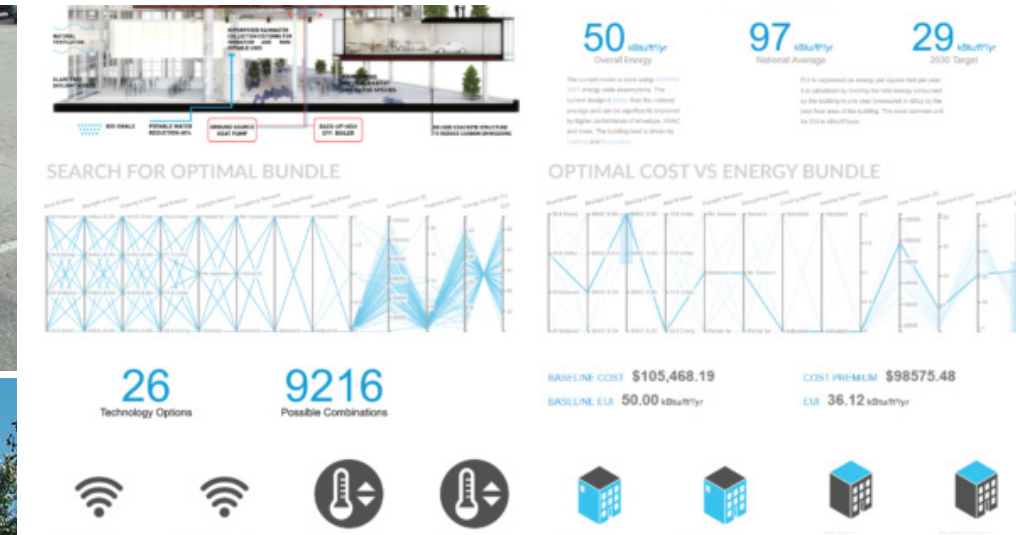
NATURAL VENTILATION

SUPERSIZED RAINWATER COLLECTION CISTERNS FOR POTABLE AND NON POTABLE USES

BIO-SWALE

POTABLE WATER REDUCTION 40%

GROUND SOURCE HEAT PUMP

BACK-UP HIGH EFF. BOILER

30 KSB CONCRETE STRUCTURE TO REDUCE CARBON EMISSIONS

50 kBtu/ft²/yr
Overall Energy

97 kBtu/ft²/yr
National Average

29 kBtu/ft²/yr
2030 Target

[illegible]

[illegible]

SEARCH FOR OPTIMAL BUNDLE

OPTIMAL COST VS ENERGY BUNDLE

26
Technology Options

9216
Possible Combinations

BASELINE COST $105,468.19

BASELINE EUI 50.00 kBtu/ft²/yr

COST PREMIUM $98575.48

EUI 36.12 kBtu/ft²/yr